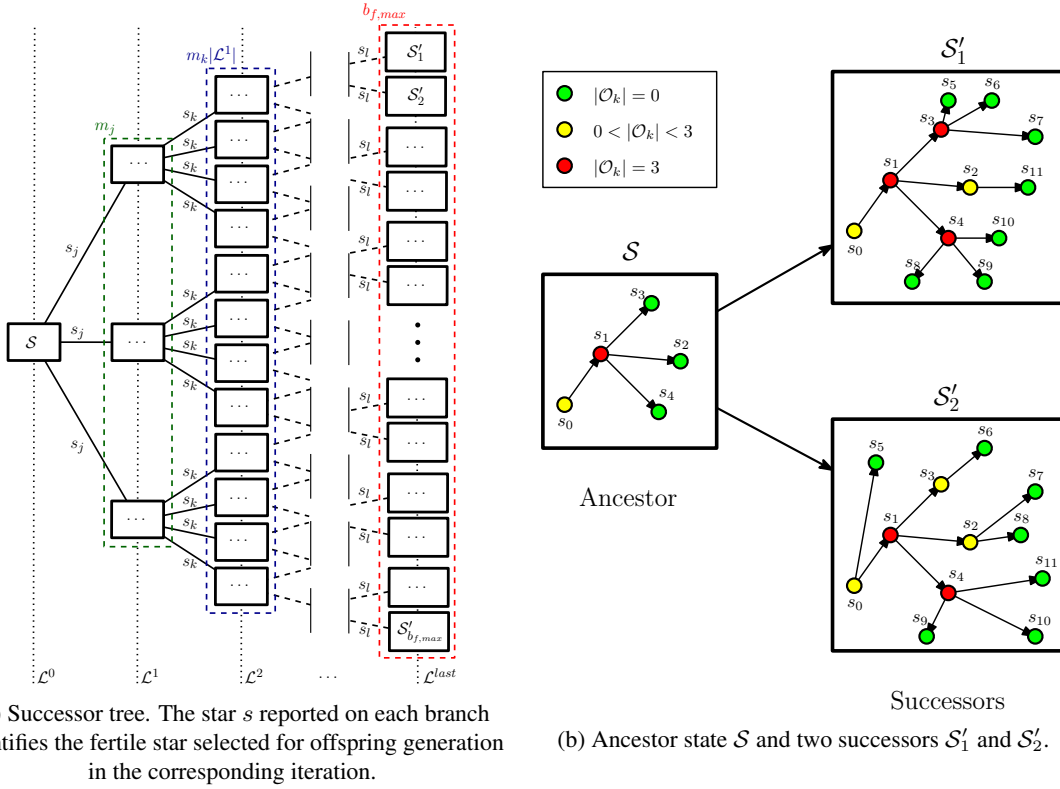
$b_{f,max}$

$m_k|\mathcal{L}^1|$

$m_j$

$s_l$ $\mathcal{S}_1'$
$s_l$ $\mathcal{S}_2'$
$s_k$ $\cdots$
$s_k$ $\cdots$
$s_k$ $\cdots$
$s_l$ $\cdots$
$s_l$ $\cdots$
$s_l$ $\cdots$
$s_l$ $\cdots$
$s_l$ $\cdots$

$s_j$
$s_j$
$s_j$
$\mathcal{S}$
$\cdots$
$\cdots$
$\cdots$

$s_k$
$s_k$
$s_k$
$s_k$
$s_k$
$s_k$
$s_k$
$s_k$
$s_k$
$s_k$
$s_k$
$s_k$

$s_l$ $\cdots$
$s_l$ $\cdots$
$s_l$ $\cdots$
$s_l$ $\cdots$
$s_l$ $\cdots$
$s_l$ $\mathcal{S}_{b_{f,max}}'$

$\mathcal{L}^0$ $\mathcal{L}^1$ $\mathcal{L}^2$ $\cdots$ $\mathcal{L}^{last}$

Successor tree. The star $s$ reported on each branch tifies the fertile star selected for offspring generation in the corresponding iteration.

$|\mathcal{O}_k| = 0$
$0 < |\mathcal{O}_k| < 3$
$|\mathcal{O}_k| = 3$

$\mathcal{S}$
$s_0$ $s_1$ $s_2$ $s_3$ $s_4$

Ancestor

$\mathcal{S}_1'$
$s_0$ $s_1$ $s_2$ $s_3$ $s_4$ $s_5$ $s_6$ $s_7$ $s_8$ $s_9$ $s_{10}$ $s_{11}$

$\mathcal{S}_2'$
$s_0$ $s_1$ $s_2$ $s_3$ $s_4$ $s_5$ $s_6$ $s_7$ $s_8$ $s_9$ $s_{10}$ $s_{11}$

Successors

(b) Ancestor state $\mathcal{S}$ and two successors $\mathcal{S}_1'$ and $\mathcal{S}_2'$.